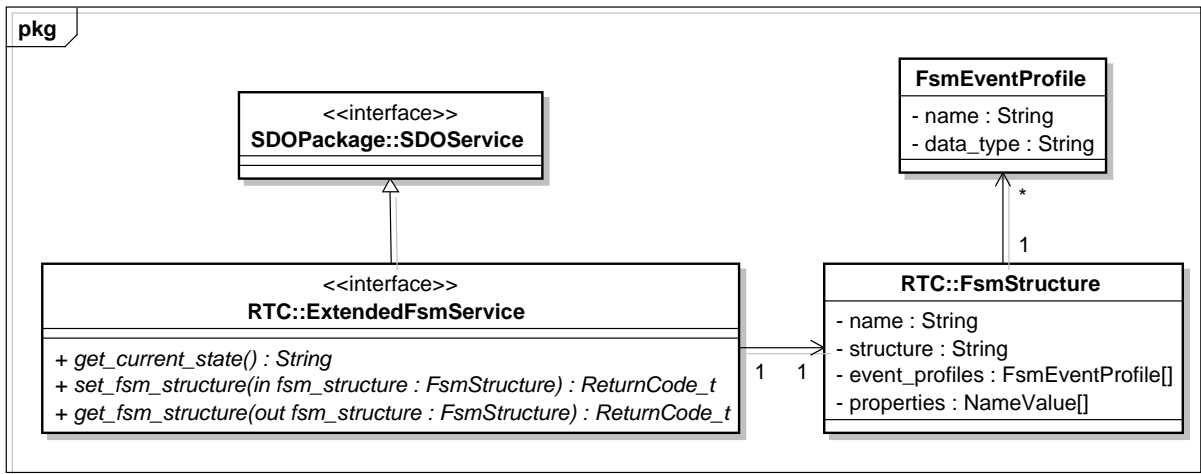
pkg

FsmEventProfile
- name : String
- data_type : String

<<interface>>
SDOPackage::SDOService

*

1

<<interface>>
RTC::ExtendedFsmService

+ get_current_state() : String
+ set_fsm_structure(in fsm_structure : FsmStructure) : ReturnCode_t
+ get_fsm_structure(out fsm_structure : FsmStructure) : ReturnCode_t

1 1

RTC::FsmStructure
- name : String
- structure : String
- event_profiles : FsmEventProfile[]
- properties : NameValue[]